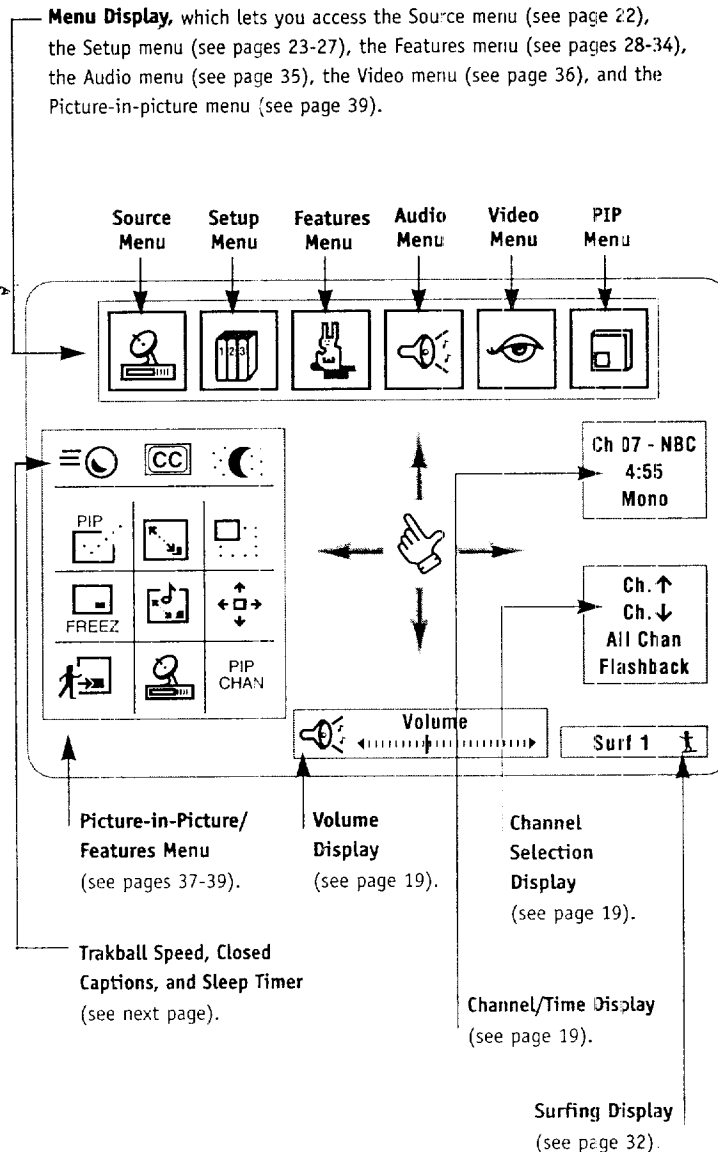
**Menu Display,** which lets you access the Source menu (see page 22), the Setup menu (see pages 23-27), the Features menu (see pages 28-34), the Audio menu (see page 35), the Video menu (see page 36), and the Picture-in-picture menu (see page 39).

Source Menu

Setup Menu

Features Menu

Audio Menu

Video Menu

PIP Menu

123

CC

PIP

FREEZ

PIP CHAN

Ch 07 - NBC
4:55
Mono

Ch.↑
Ch.↓
All Chan
Flashback

Volume

Surf 1

**Picture-in-Picture/ Features Menu** (see pages 37-39).

**Volume Display** (see page 19).

**Channel Selection Display** (see page 19).

**Trakball Speed, Closed Captions, and Sleep Timer** (see next page).

**Channel/Time Display** (see page 19).

**Surfing Display** (see page 32).